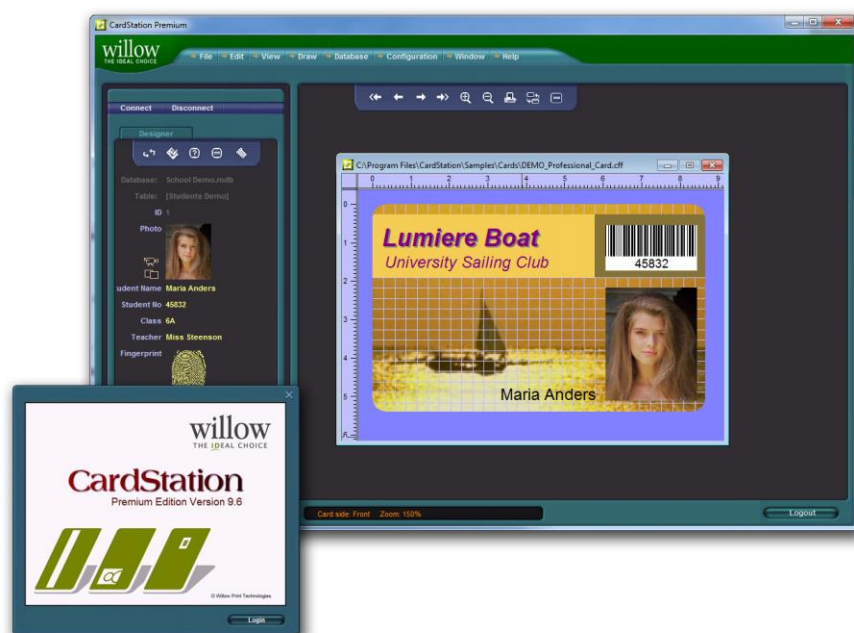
CardStation Premium

willow
THE IDEAL CHOICE

File Edit View Draw Database Configuration Window Help

Connect Disconnect

Designer

Database: School Demo.mdb
Table: [Students Demo]
ID 1
Photo
udent Name Maria Anders
Student No 45832
Class 6A
Teacher Miss Steenson
Fingerprint

C:\Program Files\CardStation\Samples\Cards\DEMO_Professional_Card.cff

0 1 2 3 4 5 6 7 8 9

Lumiere Boat
University Sailing Club
45832
Maria Anders

Card side: Front Zoom: 150%

Logout

willow
THE IDEAL CHOICE
CardStation
Premium Edition Version 9.6
© Willow Print Technologies
Login